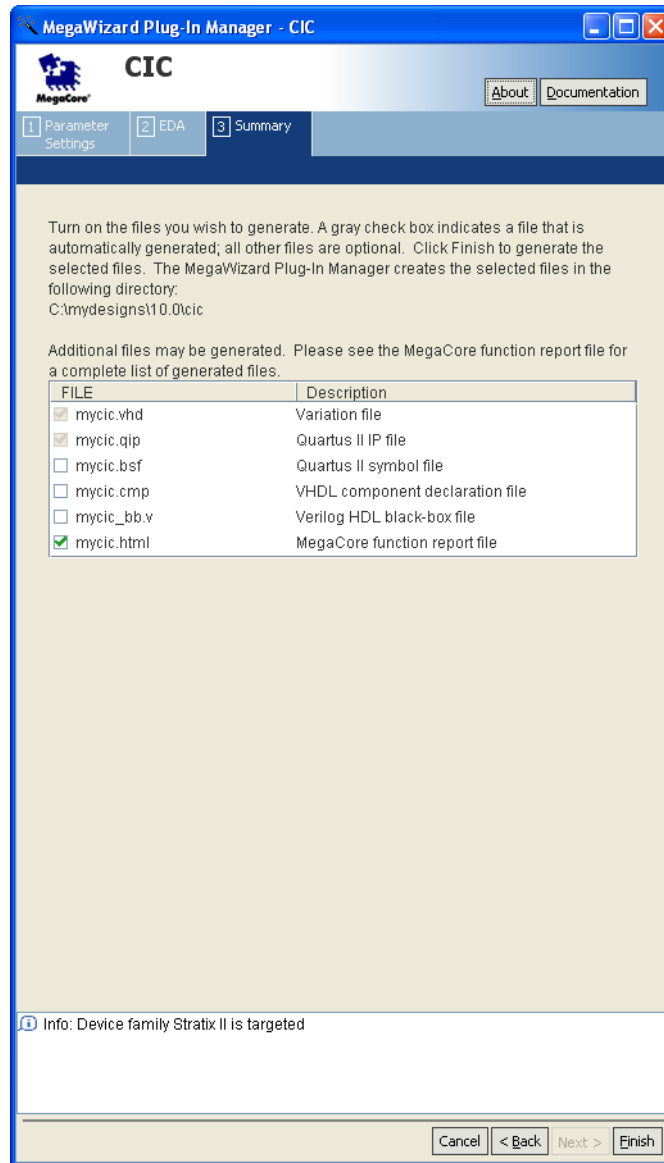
MegaWizard Plug-In Manager - CIC

MegaCore

CIC

About Documentation

1 Parameter Settings 2 EDA 3 Summary

Turn on the files you wish to generate. A gray check box indicates a file that is automatically generated; all other files are optional. Click Finish to generate the selected files. The MegaWizard Plug-In Manager creates the selected files in the following directory:
C:\mydesigns\10.0\cic

Additional files may be generated. Please see the MegaCore function report file for a complete list of generated files.

| FILE | Description |
|---|---|
| mycic.vhd | Variation file |
| mycic.qip | Quartus II IP file |
| mycic.bsf | Quartus II symbol file |
| mycic.cmp | VHDL component declaration file |
| mycic_bb.v | Verilog HDL black-box file |
| mycic.html | MegaCore function report file |

Info: Device family Stratix II is targeted

Cancel < Back Next > Finish